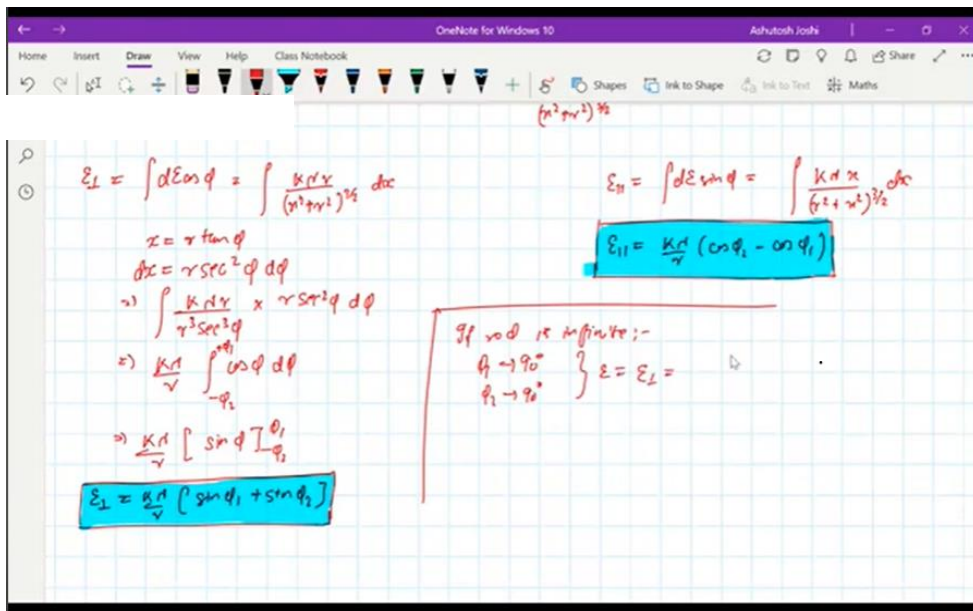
OneNote for Windows 10

Ashutosh Joshi

Home Insert Draw View Help Class Notebook

Shapes Ink to Shape Ink to Text Maths

Share

$(x^2+r^2)^{3/2}$

$\mathcal{E}_\perp = \int d\mathcal{E}\cos\phi = \int \frac{K\lambda r}{(x^2+r^2)^{3/2}}\,dx$

$x = r\tan\phi$

$dx = r\sec^2\phi\,d\phi$

$\Rightarrow \int \frac{K\lambda r}{r^3\sec^3\phi} \times r\sec^2\phi\,d\phi$

$\Rightarrow \frac{K\lambda}{r}\int_{-\phi_2}^{+\phi_1}\cos\phi\,d\phi$

$\Rightarrow \frac{K\lambda}{r}\left[\sin\phi\right]_{\phi_2}^{\phi_1}$

$\mathcal{E}_\perp = \frac{K\lambda}{r}\left[\sin\phi_1 + \sin\phi_2\right]$

$\mathcal{E}_{\parallel} = \int d\mathcal{E}\sin\phi = \int \frac{K\lambda x}{(r^2+x^2)^{3/2}}\,dx$

$\mathcal{E}_{\parallel} = \frac{K\lambda}{r}\left(\cos\phi_2 - \cos\phi_1\right)$

If rod is infinite ;-

$\left.\begin{array}{l}\phi_1 \to 90^\circ\\ \phi_2 \to 90^\circ\end{array}\right\}\ \mathcal{E} = \mathcal{E}_\perp =$